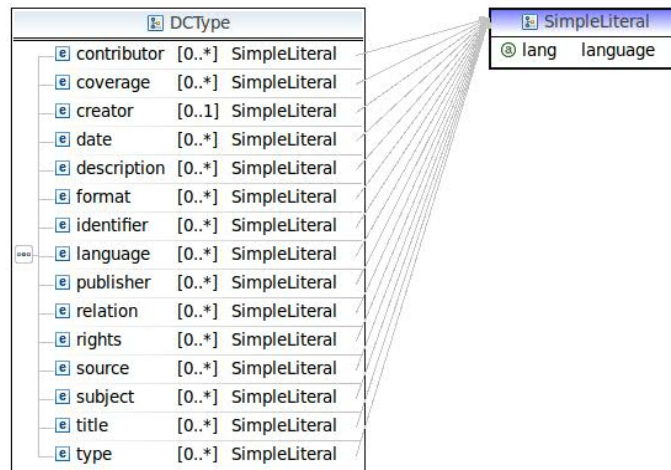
DCType

| | | |
|---|---|---|
| e contributor | [0..*] | SimpleLiteral |
| e coverage | [0..*] | SimpleLiteral |
| e creator | [0..1] | SimpleLiteral |
| e date | [0..*] | SimpleLiteral |
| e description | [0..*] | SimpleLiteral |
| e format | [0..*] | SimpleLiteral |
| e identifier | [0..*] | SimpleLiteral |
| e language | [0..*] | SimpleLiteral |
| e publisher | [0..*] | SimpleLiteral |
| e relation | [0..*] | SimpleLiteral |
| e rights | [0..*] | SimpleLiteral |
| e source | [0..*] | SimpleLiteral |
| e subject | [0..*] | SimpleLiteral |
| e title | [0..*] | SimpleLiteral |
| e type | [0..*] | SimpleLiteral |

SimpleLiteral

a lang language